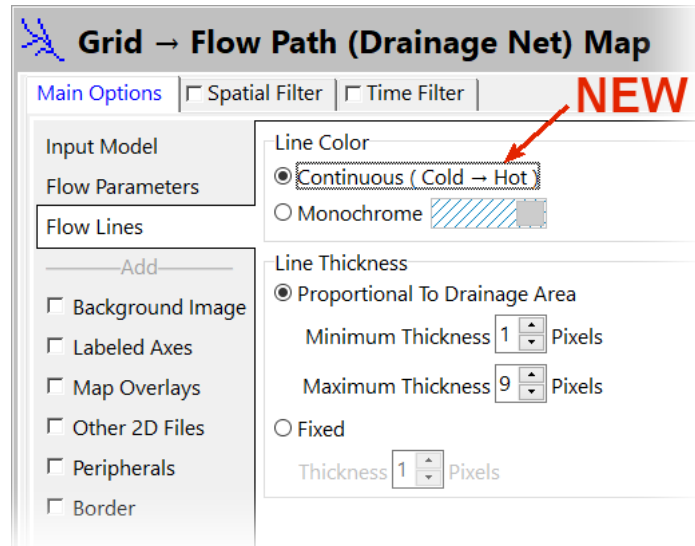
Grid → Flow Path (Drainage Net) Map

Main Options
☐ Spatial Filter
☐ Time Filter

NEW

Input Model
Flow Parameters
Flow Lines
Add
☐ Background Image
☐ Labeled Axes
☐ Map Overlays
☐ Other 2D Files
☐ Peripherals
☐ Border

Line Color
◉ Continuous ( Cold → Hot )
○ Monochrome

Line Thickness
◉ Proportional To Drainage Area
Minimum Thickness 1 Pixels
Maximum Thickness 9 Pixels
○ Fixed
Thickness 1 Pixels